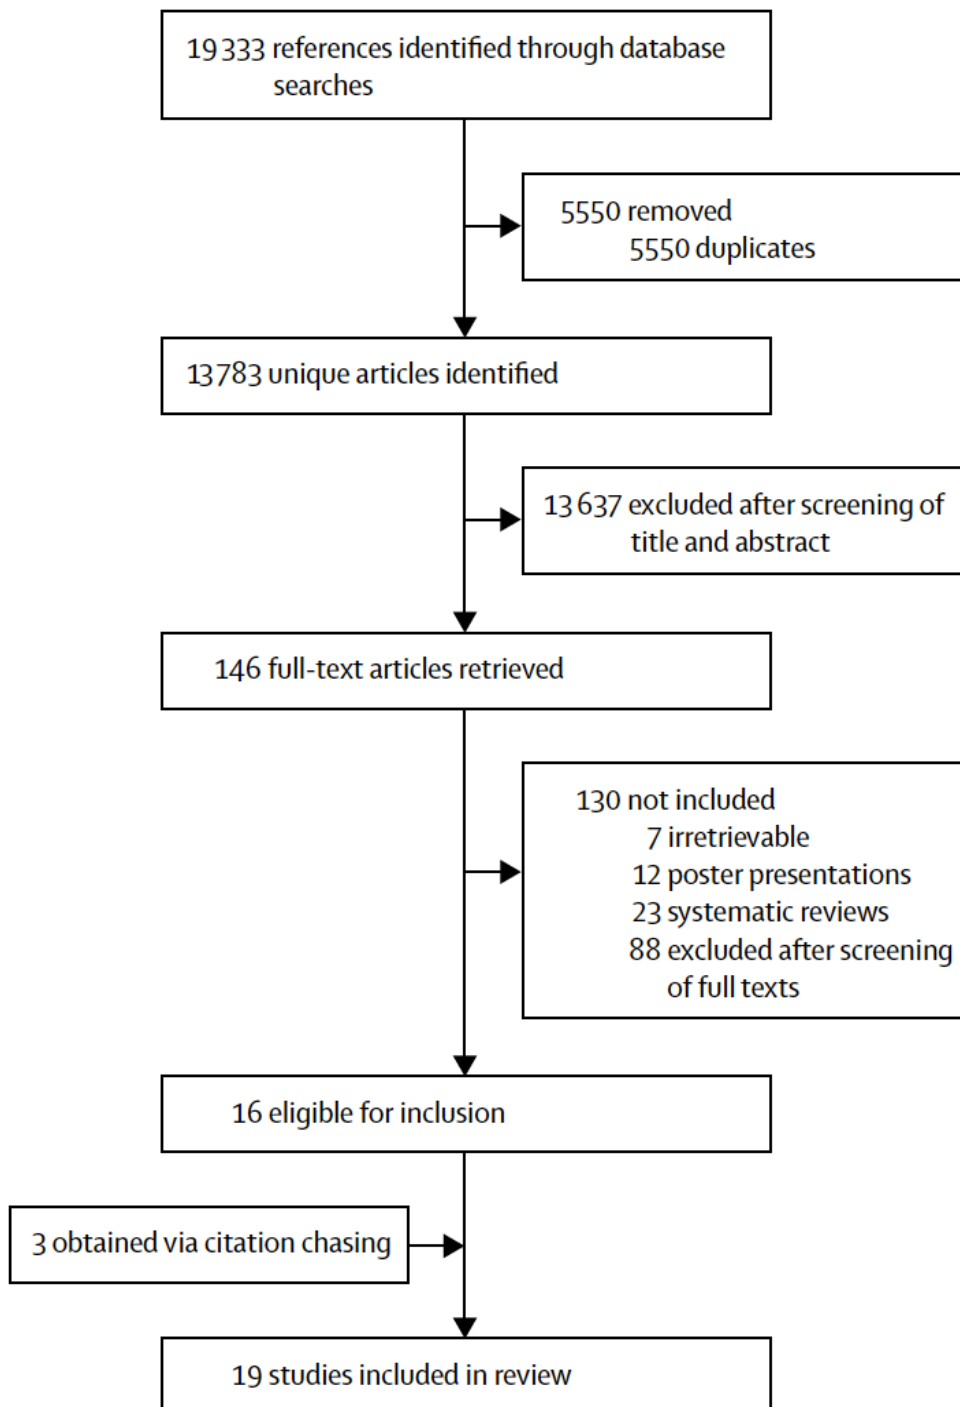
19 333 references identified through database searches

5550 removed
5550 duplicates

13 783 unique articles identified

13 637 excluded after screening of title and abstract

146 full-text articles retrieved

130 not included
7 irretrievable
12 poster presentations
23 systematic reviews
88 excluded after screening of full texts

16 eligible for inclusion

3 obtained via citation chasing

19 studies included in review